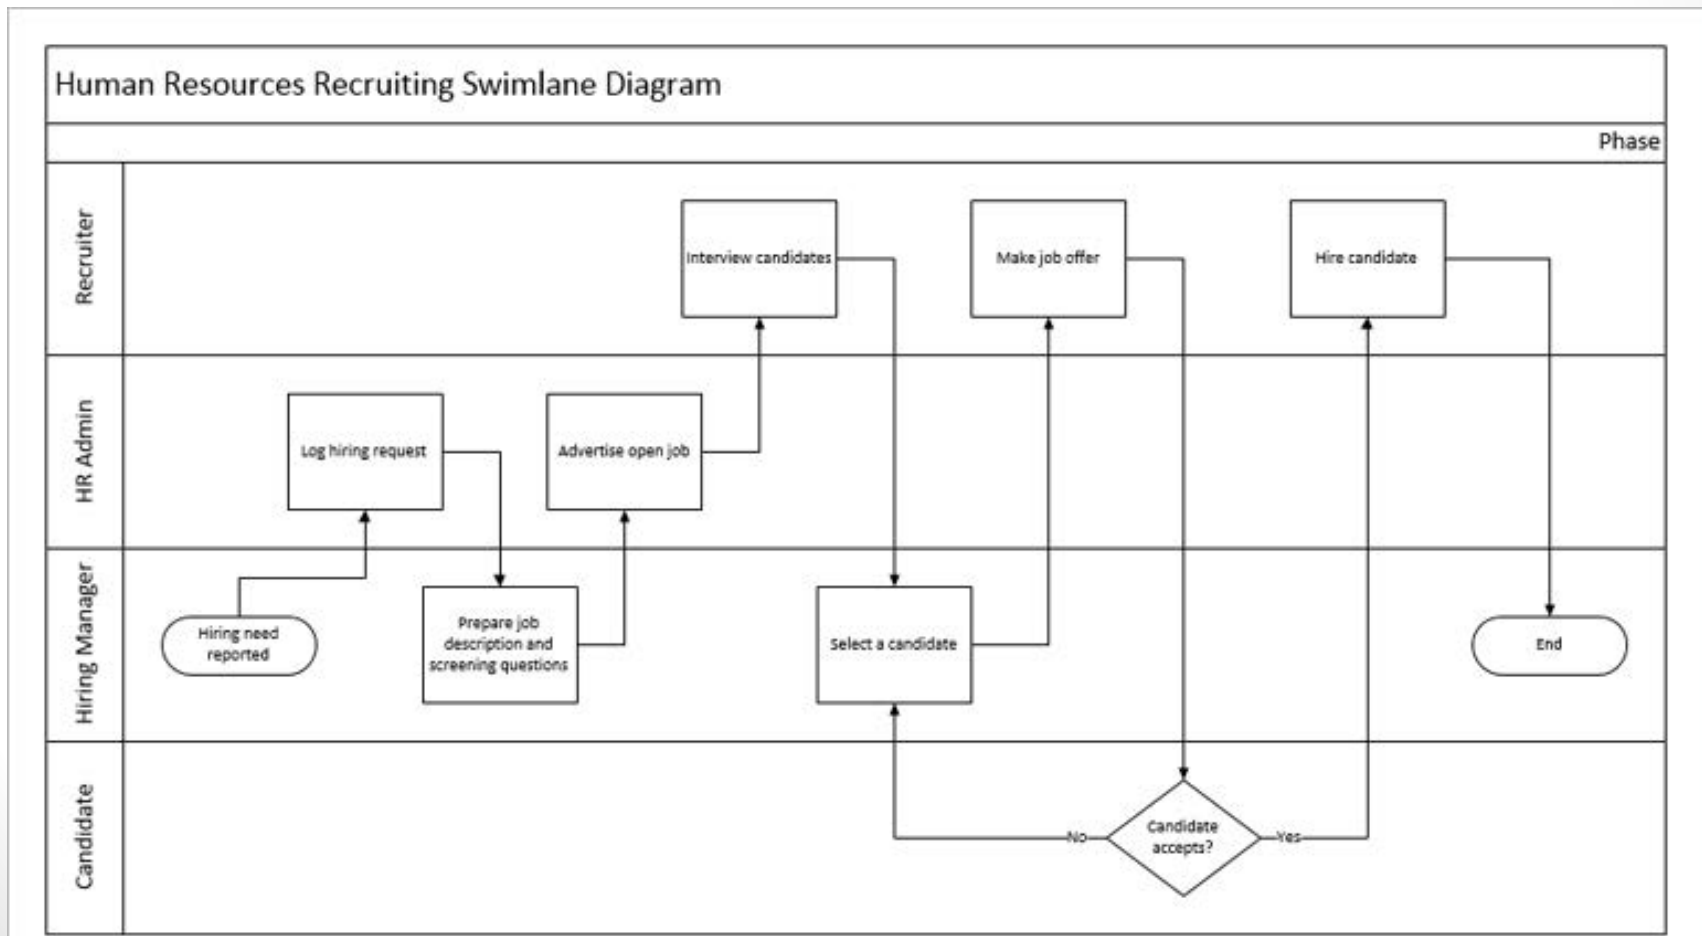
Human Resources Recruiting Swimlane Diagram

Phase

Recruiter

HR Admin

Hiring Manager

Candidate

Interview candidates

Make job offer

Hire candidate

Log hiring request

Advertise open job

Hiring need reported

Prepare job description and screening questions

Select a candidate

End

Candidate accepts?

No

Yes